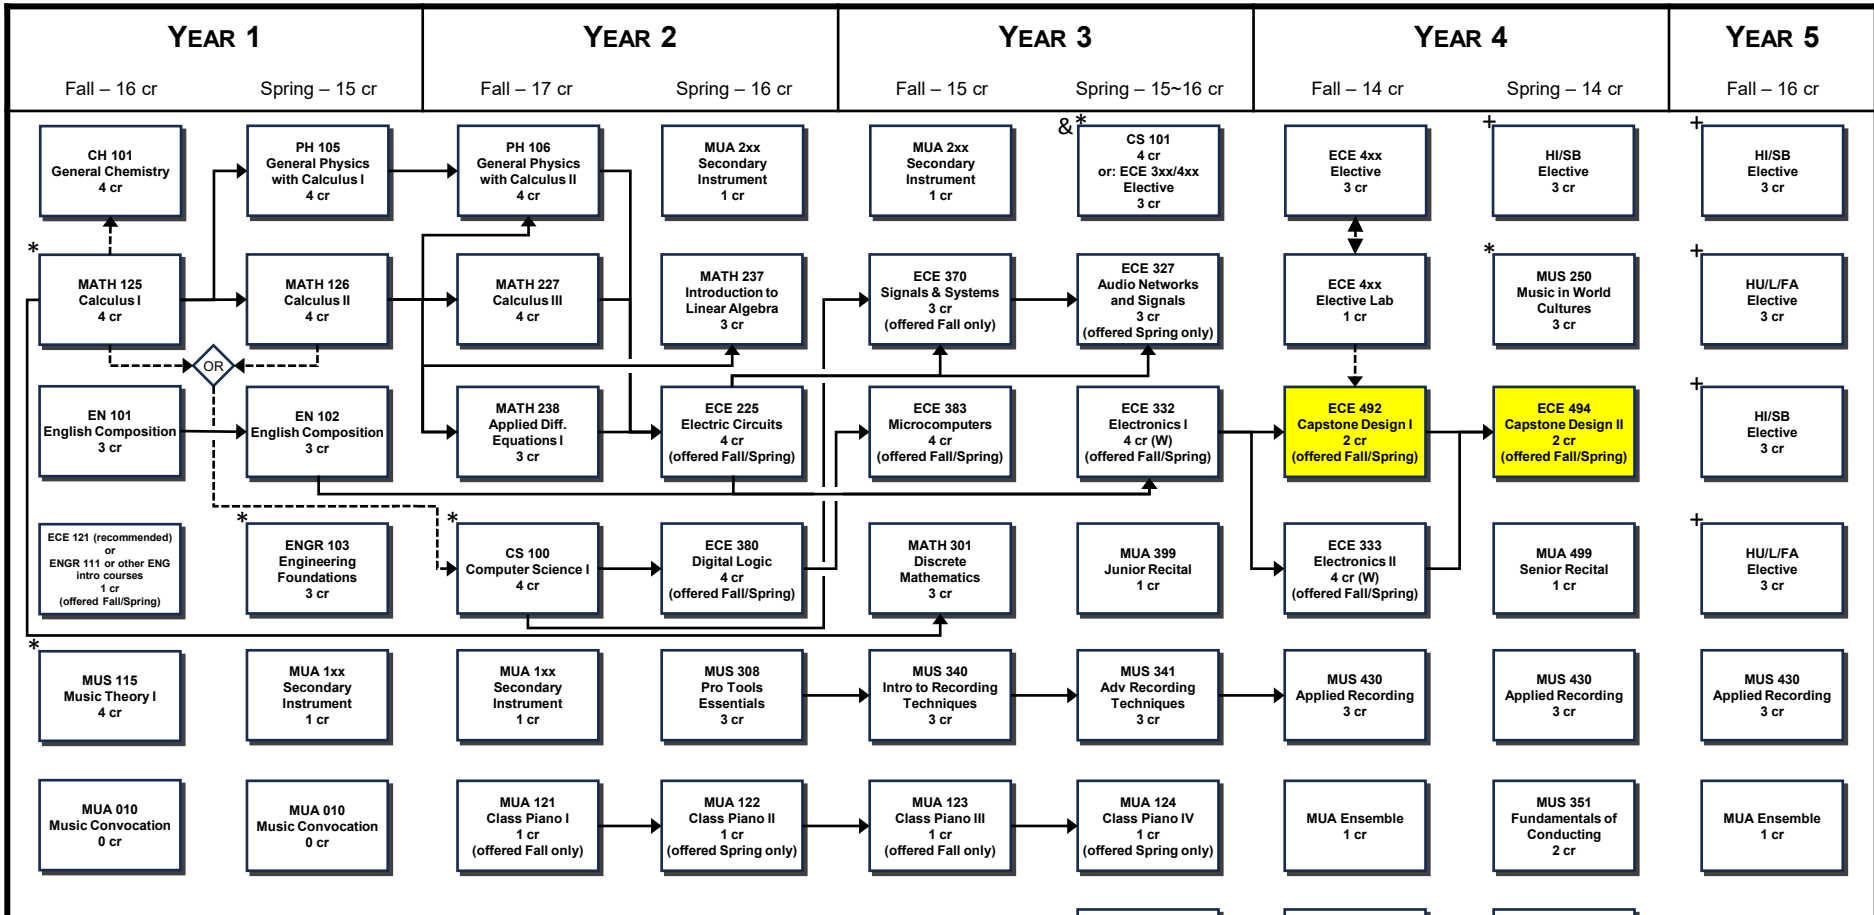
YEAR 1
Fall – 16 cr
Spring – 15 cr

YEAR 2
Fall – 17 cr
Spring – 16 cr

YEAR 3
Fall – 15 cr
Spring – 15~16 cr

YEAR 4
Fall – 14 cr
Spring – 14 cr

YEAR 5
Fall – 16 cr

CH 101
General Chemistry
4 cr

*
MATH 125
Calculus I
4 cr

OR

EN 101
English Composition
3 cr

ECE 121 (recommended)
or
ENGR 111 or other ENG intro courses
1 cr
(offered Fall/Spring)

*
MUS 115
Music Theory I
4 cr

MUA 010
Music Convocation
0 cr

PH 105
General Physics with Calculus I
4 cr

MATH 126
Calculus II
4 cr

EN 102
English Composition
3 cr

*
ENGR 103
Engineering Foundations
3 cr

MUA 1xx
Secondary Instrument
1 cr

MUA 010
Music Convocation
0 cr

PH 106
General Physics with Calculus II
4 cr

MATH 227
Calculus III
4 cr

MATH 238
Applied Diff. Equations I
3 cr

*
CS 100
Computer Science I
4 cr

MUA 1xx
Secondary Instrument
1 cr

MUA 121
Class Piano I
1 cr
(offered Fall only)

MUA 2xx
Secondary Instrument
1 cr

MATH 237
Introduction to Linear Algebra
3 cr

ECE 225
Electric Circuits
4 cr
(offered Fall/Spring)

ECE 380
Digital Logic
4 cr
(offered Fall/Spring)

MUS 308
Pro Tools Essentials
3 cr

MUA 122
Class Piano II
1 cr
(offered Spring only)

MUA 2xx
Secondary Instrument
1 cr

ECE 370
Signals & Systems
3 cr
(offered Fall only)

ECE 383
Microcomputers
4 cr
(offered Fall/Spring)

MATH 301
Discrete Mathematics
3 cr

MUS 340
Intro to Recording Techniques
3 cr

MUA 123
Class Piano III
1 cr
(offered Fall only)

&*
CS 101
4 cr
or: ECE 3xx/4xx Elective
3 cr

ECE 327
Audio Networks and Signals
3 cr
(offered Spring only)

ECE 332
Electronics I
4 cr (W)
(offered Fall/Spring)

MUA 399
Junior Recital
1 cr

MUS 341
Adv Recording Techniques
3 cr

MUA 124
Class Piano IV
1 cr
(offered Spring only)

ECE 4xx
Elective
3 cr

ECE 4xx
Elective Lab
1 cr

ECE 492
Capstone Design I
2 cr
(offered Fall/Spring)

ECE 333
Electronics II
4 cr (W)
(offered Fall/Spring)

MUS 430
Applied Recording
3 cr

MUA Ensemble
1 cr

+
HI/SB
Elective
3 cr

*
MUS 250
Music in World Cultures
3 cr

ECE 494
Capstone Design II
2 cr
(offered Fall/Spring)

MUA 499
Senior Recital
1 cr

MUS 430
Applied Recording
3 cr

MUS 351
Fundamentals of Conducting
2 cr

+
HI/SB
Elective
3 cr

+
HU/L/FA
Elective
3 cr

+
HI/SB
Elective
3 cr

+
HU/L/FA
Elective
3 cr

MUS 430
Applied Recording
3 cr

MUA Ensemble
1 cr